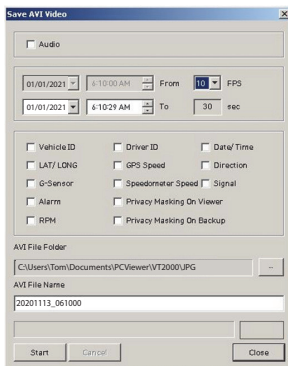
Save AVI Video

Audio

01/01/2021 6:10:00 AM From 10 FPS

01/01/2021 6:10:29 AM To 30 sec

Vehicle ID
Driver ID
Date/ Time
LAT/ LONG
GPS Speed
Direction
G-Sensor
Speedometer Speed
Signal
Alarm
Privacy Masking On Viewer
RPM
Privacy Masking On Backup

AVI File Folder

C:\Users\Tom\Documents\PCViewer\VT2000\JPG ...

AVI File Name

20201113_061000

Start Cancel Close